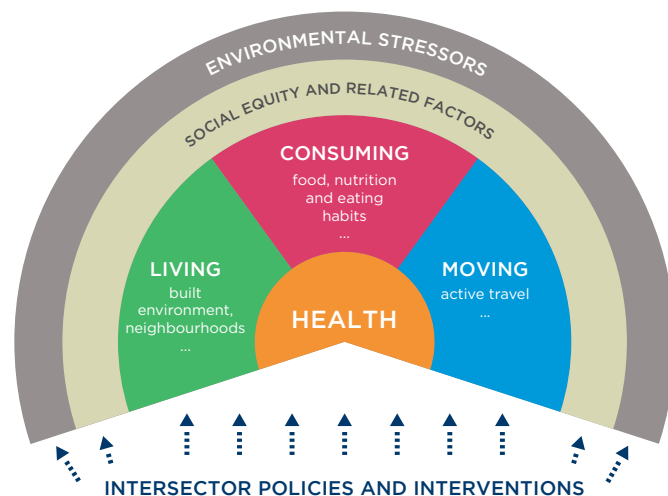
ENVIRONMENTAL STRESSORS

SOCIAL EQUITY AND RELATED FACTORS

CONSUMING
food, nutrition and eating habits
...

LIVING
built environment, neighbourhoods
...

MOVING
active travel
...

HEALTH

INTERSECTOR POLICIES AND INTERVENTIONS